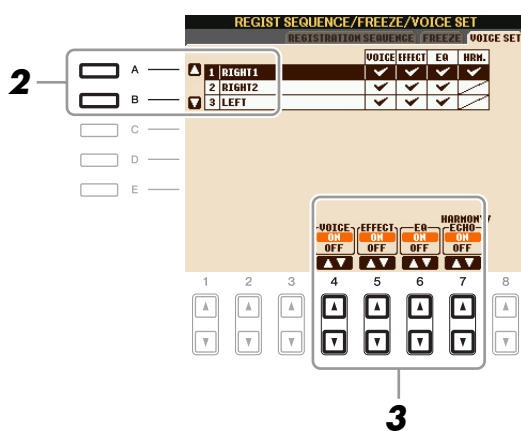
REGIST SEQUENCE/FREEZE/VOICE SET

REGISTRATION SEQUENCE | FREEZE | VOICE SET

2

A
B
C
D
E

| | | VOICE | EFFECT | EQ | HRM. |
|---|---|---|---|---|---|
| 1 | RIGHT1 | ✔ | ✔ | ✔ | ✔ |
| 2 | RIGHT2 | ✔ | ✔ | ✔ | |
| 3 | LEFT | ✔ | ✔ | ✔ | |

VOICE ON OFF
EFFECT ON OFF
EQ ON OFF
HARMONY/ ECHO ON OFF

1 2 3 4 5 6 7 8

3